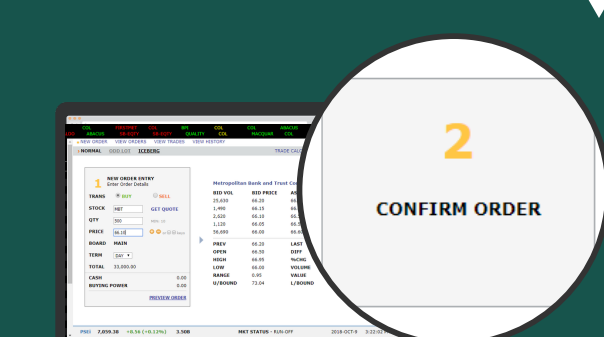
COL ABACUS DITOPET OR-EQFT COL OR-EQFT BPI QUALITY COL COL COL MACQUARIE ABACUS COL

NEW ORDER VIEW ORDERS VIEW TRADES VIEW HISTORY

NORMAL ODD LOT ICEBERG

TRADE CALC

1 NEW ORDER ENTRY
Enter Order Details

TRANS BUY SELL

STOCK MBT GET QUOTE

QTY 500 MIN 10

PRICE 66.10

BOARD MAIN

TERM DAY

TOTAL 33,050.00

CASH 0.00

BUYING POWER 0.00

PREVIEW ORDER

Metropolitan Bank and Trust Co

| BID VOL | BID PRICE | AS |
|---|---|---|
| 25,630 | 66.20 | 66. |
| 1,490 | 66.15 | 66. |
| 2,620 | 66.10 | 66. |
| 1,120 | 66.05 | 66. |
| 56,690 | 66.00 | 66. |

| PREV | 66.20 | LAST |
|---|---|---|
| OPEN | 66.50 | DIFF |
| HIGH | 66.95 | %CHG |
| LOW | 66.00 | VOLUME |
| RANGE | 0.95 | VALUE |
| U/BOUND | 73.04 | L/BOUND |

PSEi 7,059.38 +8.56 (+0.12%) 3.50B MKT STATUS - RUN-OFF 2019-OCT-9 3:22:02

2

CONFIRM ORDER